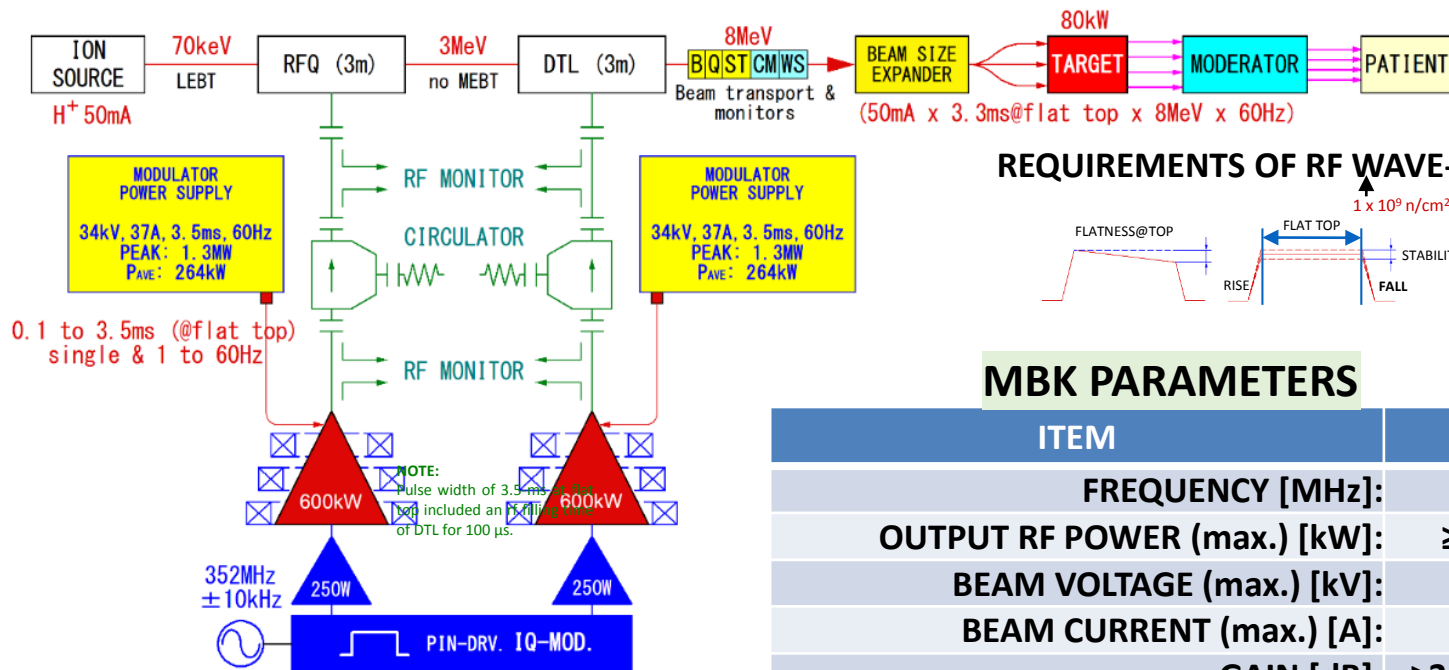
ION SOURCE
70keV
LEBT
RFQ (3m)
3MeV
no MEBT
DTL (3m)
8MeV
B Q ST CM WS
Beam transport & monitors
BEAM SIZE EXPANDER
80kW
TARGET
MODERATOR
PATIENT
$H^+$ 50mA
(50mA x 3.3ms@flat top x 8MeV x 60Hz)

MODULATOR POWER SUPPLY
34kV, 37A, 3.5ms, 60Hz
PEAK: 1.3MW
$P_{AVE}$: 264kW

RF MONITOR
CIRCULATOR
RF MONITOR

MODULATOR POWER SUPPLY
34kV, 37A, 3.5ms, 60Hz
PEAK: 1.3MW
$P_{AVE}$: 264kW

REQUIREMENTS OF RF WAVE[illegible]
1 x $10^9$ n/cm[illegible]
FLATNESS@TOP
FLAT TOP
STABILI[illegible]
RISE
FALL

0.1 to 3.5ms (@flat top) single & 1 to 60Hz

600kW
NOTE:
Pulse width of 3.5 ms at flat top included an rf filling time of DTL for 100 µs.
600kW

352MHz ±10kHz
250W
250W
PIN-DRV. IQ-MOD.

MBK PARAMETERS
| ITEM | |
|---|---|
| FREQUENCY [MHz]: | |
| OUTPUT RF POWER (max.) [kW]: | ≥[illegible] |
| BEAM VOLTAGE (max.) [kV]: | |
| BEAM CURRENT (max.) [A]: | |
| GAIN [dB]: | >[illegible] |